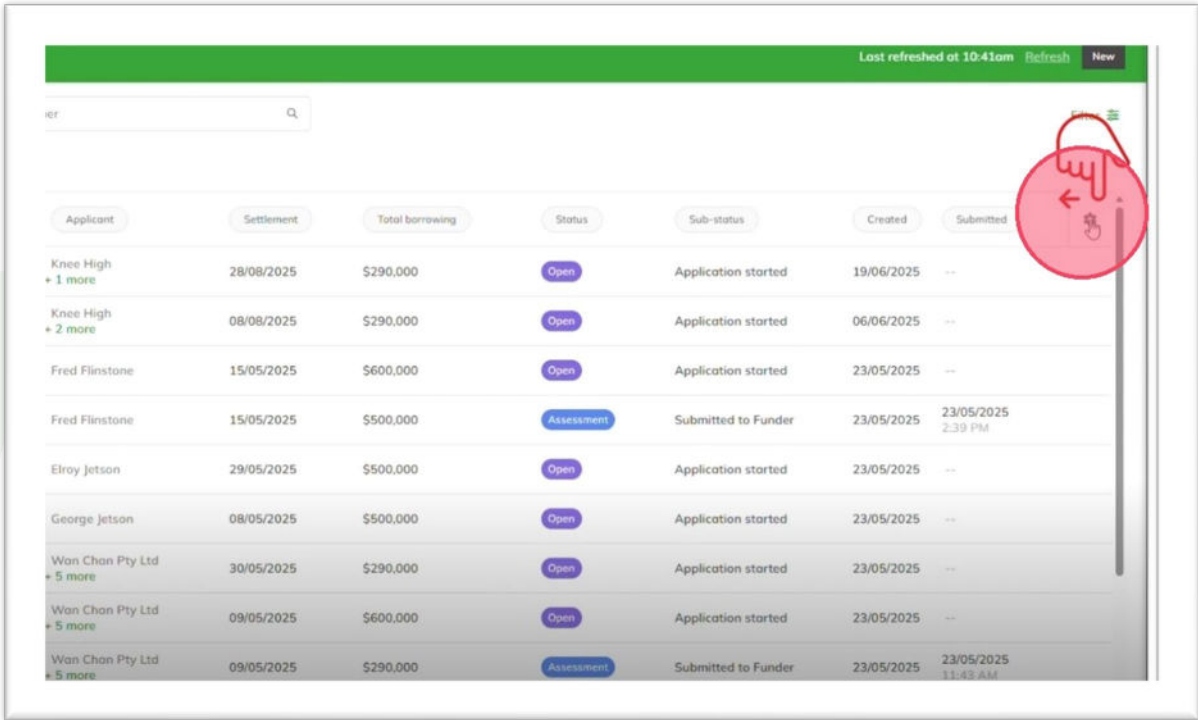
Last refreshed at 10:41am Refresh New

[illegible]er

Filter

| Applicant | Settlement | Total borrowing | Status | Sub-status | Created | Submitted |
|---|---|---|---|---|---|---|
| Knee High + 1 more | 28/08/2025 | $290,000 | Open | Application started | 19/06/2025 | -- |
| Knee High + 2 more | 08/08/2025 | $290,000 | Open | Application started | 06/06/2025 | -- |
| Fred Flinstone | 15/05/2025 | $600,000 | Open | Application started | 23/05/2025 | -- |
| Fred Flinstone | 15/05/2025 | $500,000 | Assessment | Submitted to Funder | 23/05/2025 | 23/05/2025 2:39 PM |
| Elroy Jetson | 29/05/2025 | $500,000 | Open | Application started | 23/05/2025 | -- |
| George Jetson | 08/05/2025 | $500,000 | Open | Application started | 23/05/2025 | -- |
| Wan Chan Pty Ltd + 5 more | 30/05/2025 | $290,000 | Open | Application started | 23/05/2025 | -- |
| Wan Chan Pty Ltd + 5 more | 09/05/2025 | $600,000 | Open | Application started | 23/05/2025 | -- |
| Wan Chan Pty Ltd + 5 more | 09/05/2025 | $290,000 | Assessment | Submitted to Funder | 23/05/2025 | 23/05/2025 11:43 AM |